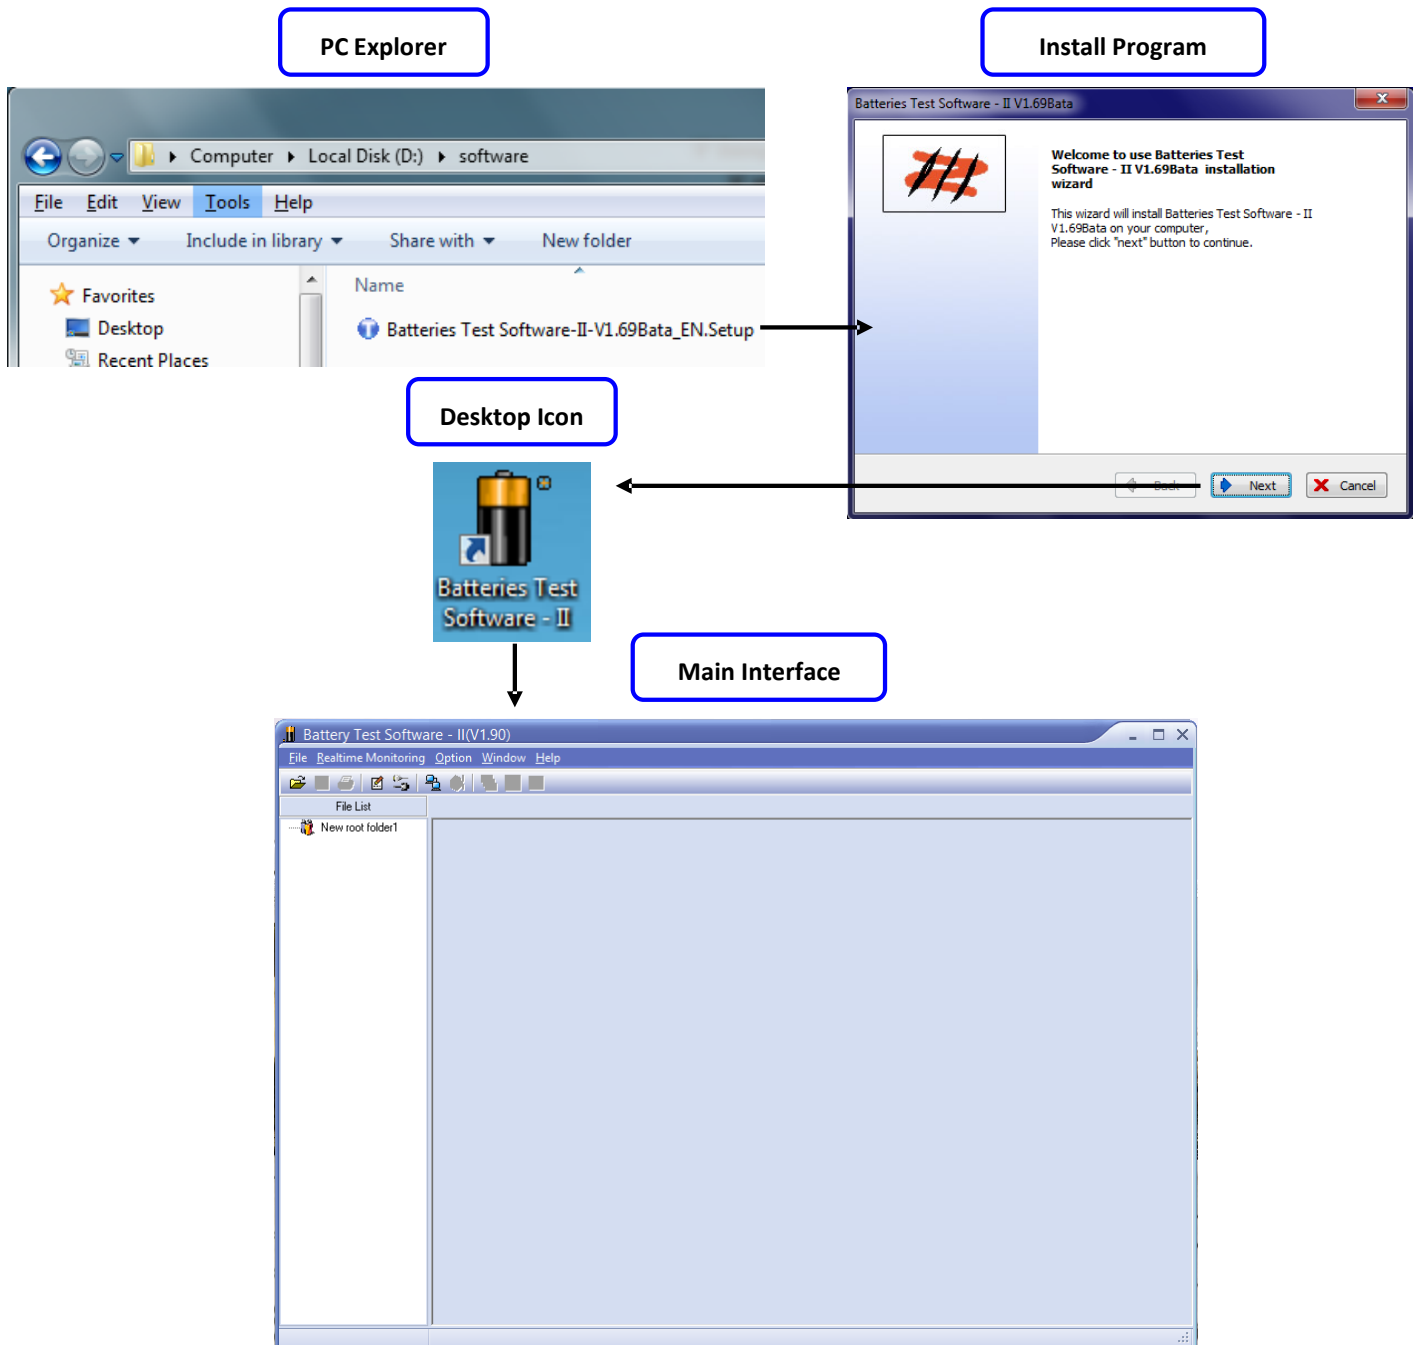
PC Explorer

Computer ▸ Local Disk (D:) ▸ software

File Edit View Tools Help

Organize ▾ Include in library ▾ Share with ▾ New folder

Favorites
Desktop
Recent Places

Name

Batteries Test Software-II-V1.69Bata_EN.Setup

Install Program

Batteries Test Software - II V1.69Bata

Welcome to use Batteries Test Software - II V1.69Bata installation wizard

This wizard will install Batteries Test Software - II V1.69Bata on your computer, Please click "next" button to continue.

Back Next Cancel

Desktop Icon

Batteries Test Software - II

Main Interface

Battery Test Software - II(V1.90)

File Realtime Monitoring Option Window Help

File List

New root folder1